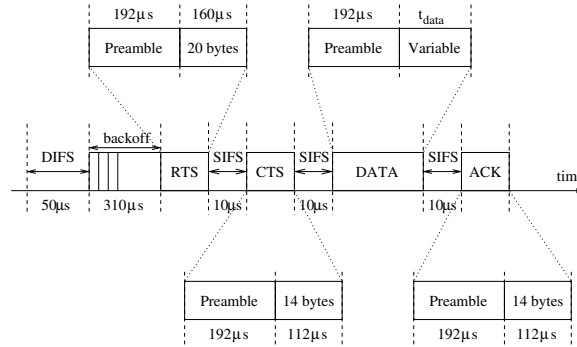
192µs 160µs

Preamble 20 bytes

192µs $t_{data}$

Preamble Variable

backoff

DIFS RTS SIFS CTS SIFS DATA SIFS ACK tim

50µs 310µs 10µs 10µs 10µs

Preamble 14 bytes

192µs 112µs

Preamble 14 bytes

192µs 112µs